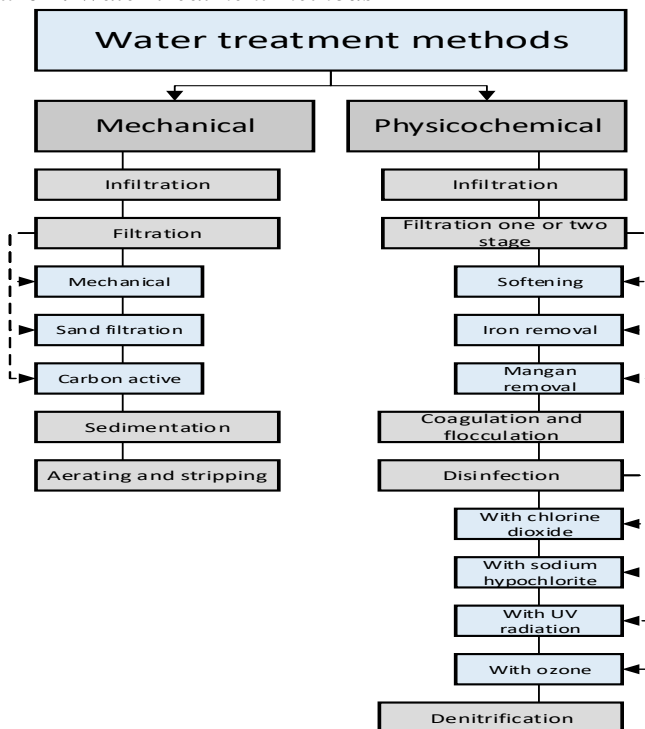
Water treatment methods

Mechanical

Infiltration

Filtration

Mechanical

Sand filtration

Carbon active

Sedimentation

Aerating and stripping

Physicochemical

Infiltration

Filtration one or two stage

Softening

Iron removal

Mangan removal

Coagulation and flocculation

Disinfection

With chlorine dioxide

With sodium hypochlorite

With UV radiation

With ozone

Denitrification